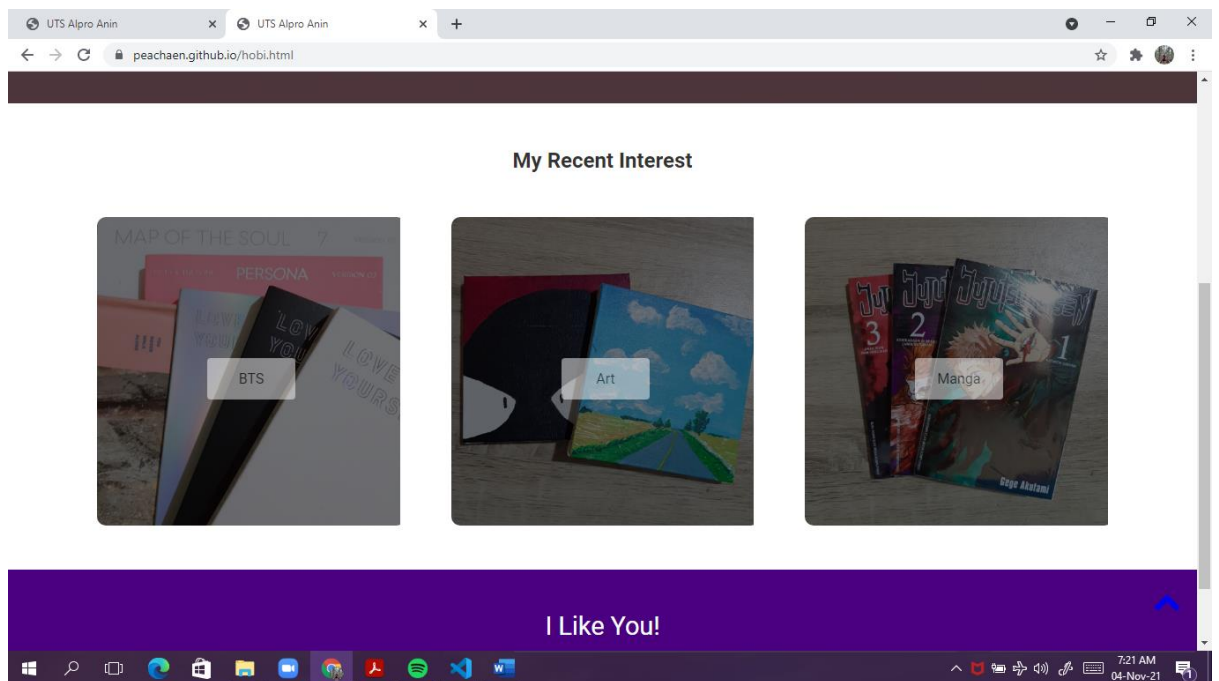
UTS Alpro Anin
UTS Alpro Anin
peachaen.github.io/hobi.html

My Recent Interest

MAP OF THE SOUL 7
PERSONA
LOVE YOURSELF
LOVE YOURSELF
BTS

Art

3
2
1
Gege Akutami
Manga

I Like You!

7:21 AM
04-Nov-21